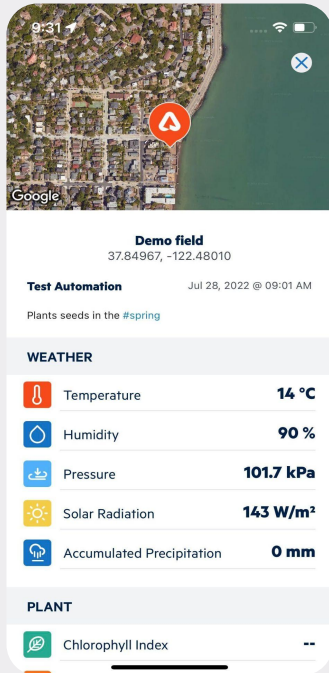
9:31

Google

Demo field
37.84967, -122.48010

Test Automation

Jul 28, 2022 @ 09:01 AM

Plants seeds in the #spring

WEATHER

| Temperature | 14 °C |
|---|---|
| Humidity | 90 % |
| Pressure | 101.7 kPa |
| Solar Radiation | 143 W/m² |
| Accumulated Precipitation | 0 mm |

PLANT

| Chlorophyll Index | -- |
|---|---|